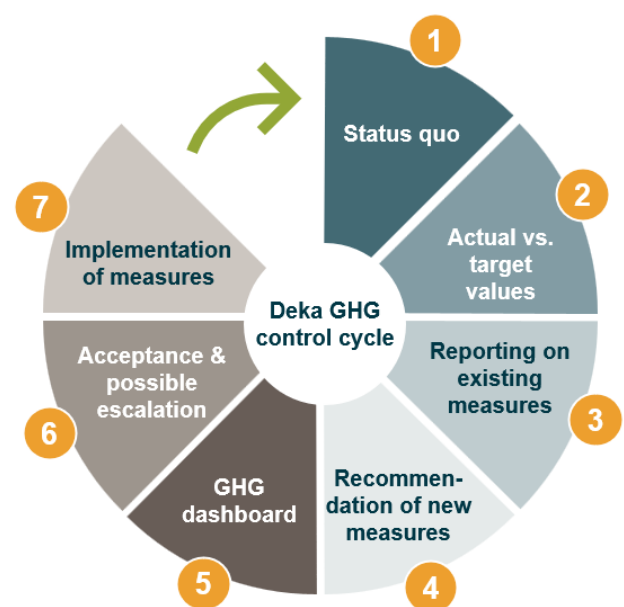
Deka GHG control cycle

1
Status quo

2
Actual vs. target values

3
Reporting on existing measures

4
Recommendation of new measures

5
GHG dashboard

6
Acceptance & possible escalation

7
Implementation of measures